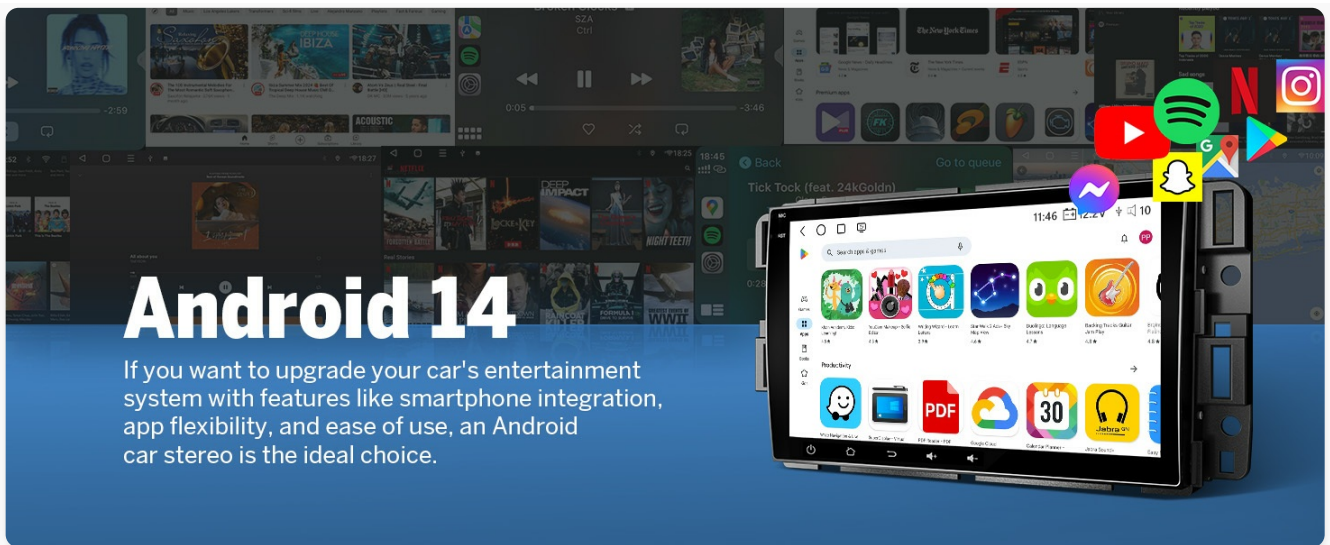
Android 14

If you want to upgrade your car's entertainment system with features like smartphone integration, app flexibility, and ease of use, an Android car stereo is the ideal choice.

SZA
Ctrl
-2:59
0:05
-3:46
18:27
18:25
18:45
Back
Go to queue
Tick Tock (feat. 24kGoldn)
DEEP HOUSE IBIZA
ACOUSTIC
LOCKE & KEY
DEEP IMPACT
NIGHT TEETH
FORMULA 1
The New York Times
11:46
12.2V
10
Search apps & games
Productivity
PDF
30
Jabra